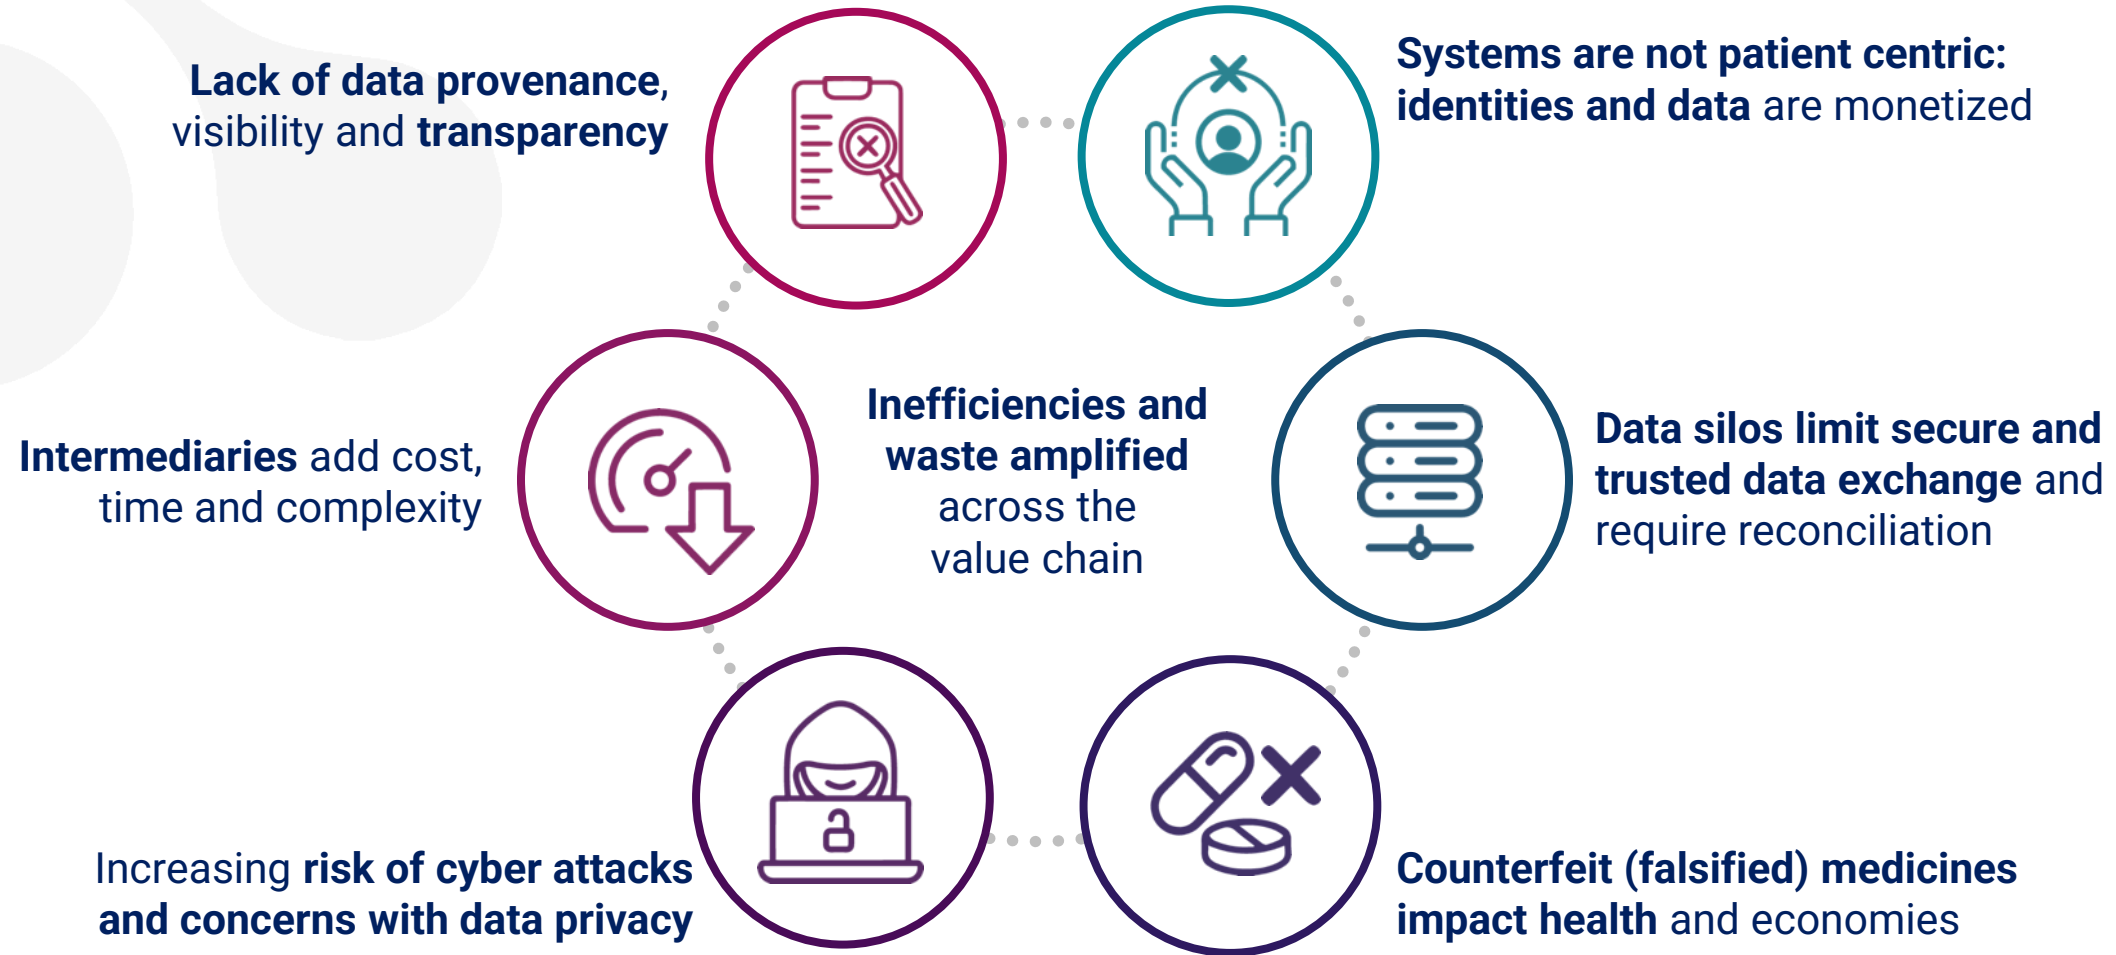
Lack of data provenance, visibility and transparency

Systems are not patient centric: identities and data are monetized

Intermediaries add cost, time and complexity

Inefficiencies and waste amplified across the value chain

Data silos limit secure and trusted data exchange and require reconciliation

Increasing risk of cyber attacks and concerns with data privacy

Counterfeit (falsified) medicines impact health and economies